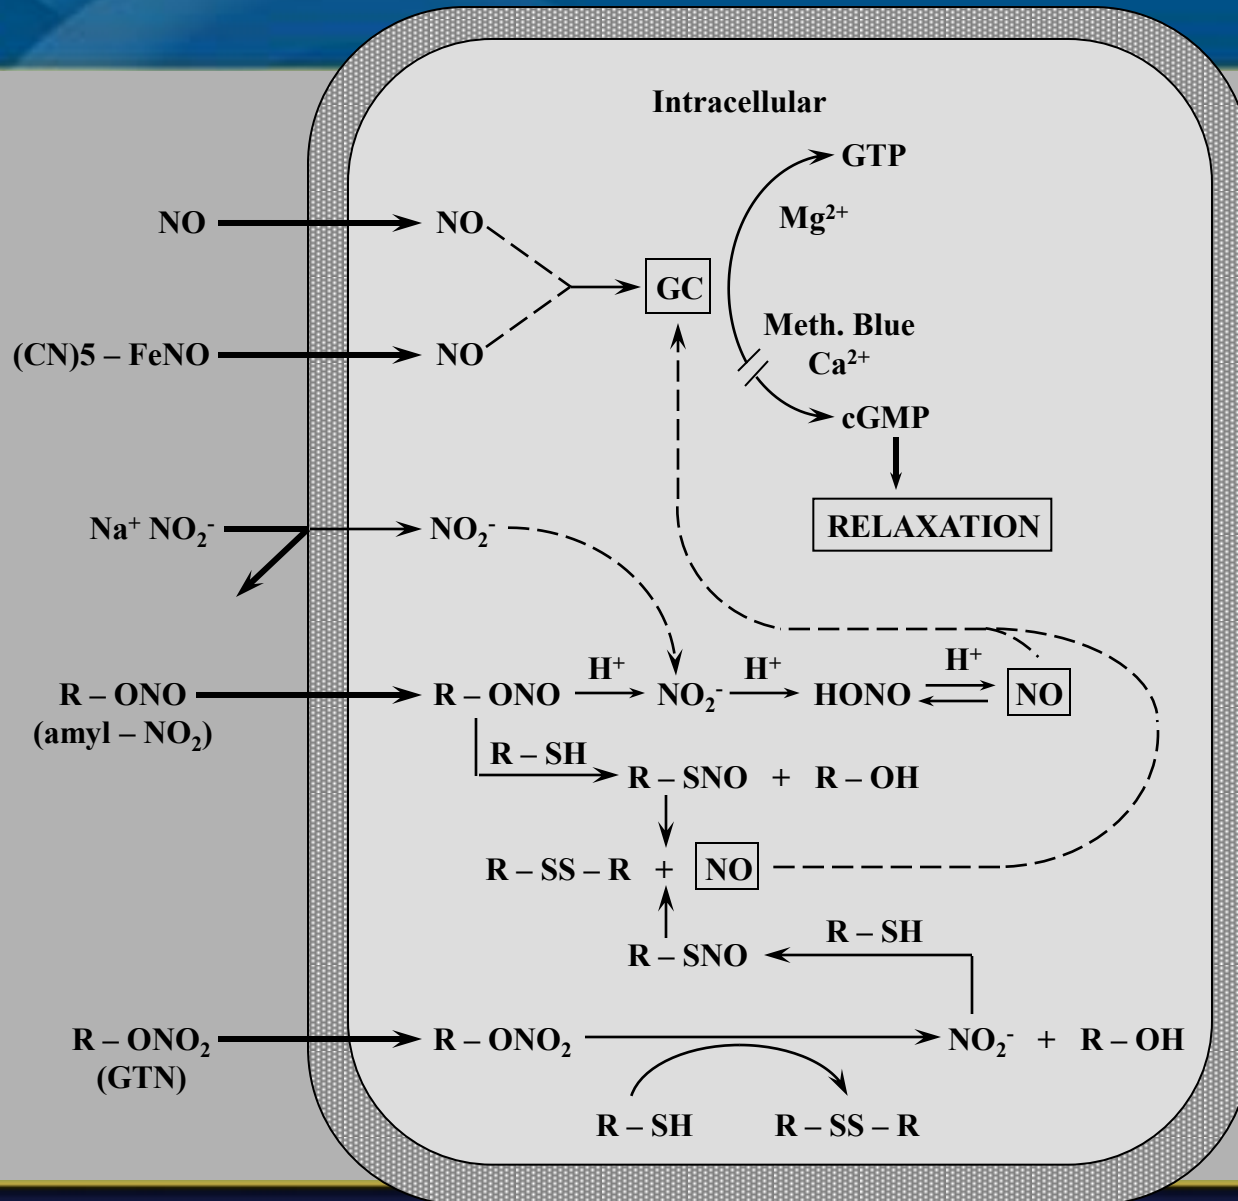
Intracellular

GTP

$Mg^{2+}$

NO

NO

GC

(CN)5 – FeNO

NO

Meth. Blue

$Ca^{2+}$

cGMP

RELAXATION

$Na^+ NO_2^-$

$NO_2^-$

$H^+$

$H^+$

$H^+$

R – ONO

(amyl – $NO_2$)

R – ONO

$NO_2^-$

HONO

NO

R – SH

R – SNO + R – OH

R – SS – R + NO

R – SH

R – SNO

R – $ONO_2$

(GTN)

R – $ONO_2$

$NO_2^-$ + R – OH

R – SH

R – SS – R